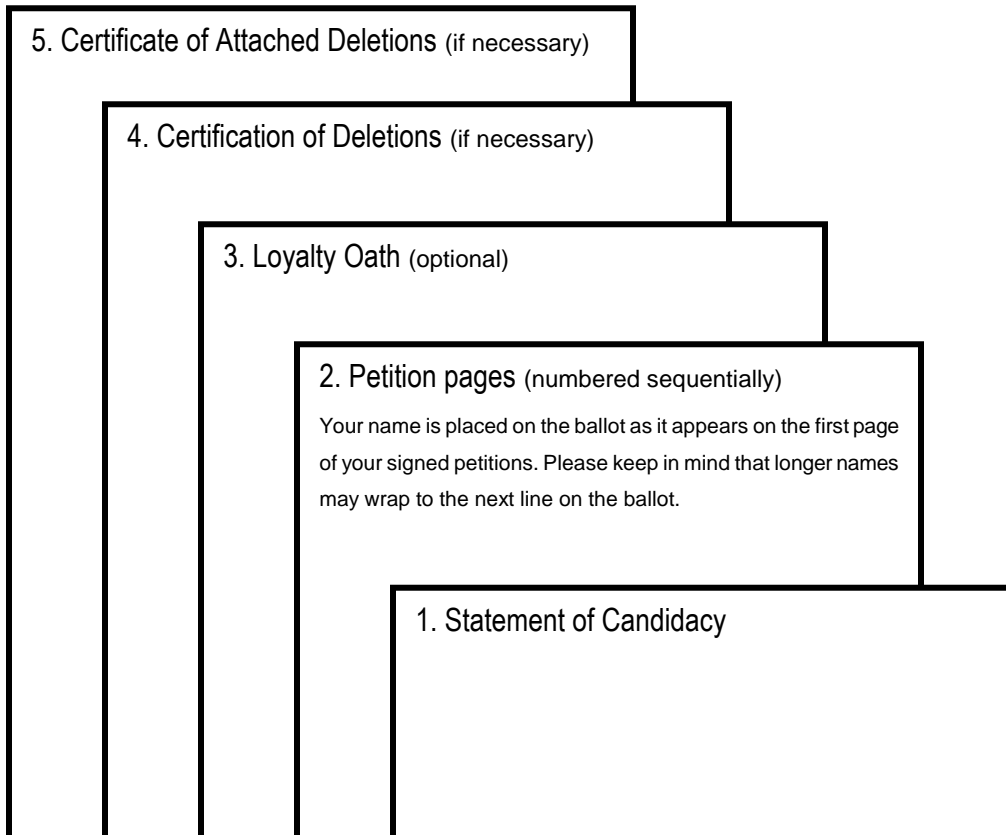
5. Certificate of Attached Deletions (if necessary)

4. Certification of Deletions (if necessary)

3. Loyalty Oath (optional)

2. Petition pages (numbered sequentially)

Your name is placed on the ballot as it appears on the first page of your signed petitions. Please keep in mind that longer names may wrap to the next line on the ballot.

1. Statement of Candidacy